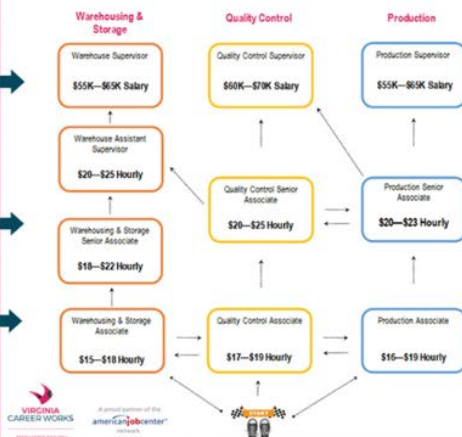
Warehousing & Storage

Quality Control

Production

Warehouse Supervisor
$55K—$65K Salary

Quality Control Supervisor
$60K—$70K Salary

Production Supervisor
$55K—$65K Salary

Warehouse Assistant Supervisor
$20—$25 Hourly

Quality Control Senior Associate
$20—$25 Hourly

Production Senior Associate
$20—$23 Hourly

Warehousing & Storage Senior Associate
$18—$22 Hourly

Warehousing & Storage Associate
$15—$18 Hourly

Quality Control Associate
$17—$19 Hourly

Production Associate
$16—$19 Hourly

START

VIRGINIA CAREER WORKS

A proud partner of the americanjobcenter network